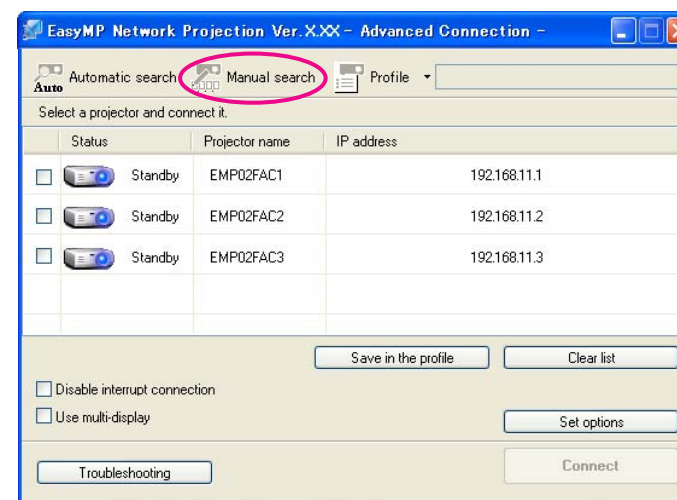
EasyMP Network Projection Ver.X.XX - Advanced Connection -

Auto Automatic search Manual search Profile

Select a projector and connect it.

| | Status | Projector name | IP address |
|---|---|---|---|
| ☐ | Standby | EMP02FAC1 | 192.168.11.1 |
| ☐ | Standby | EMP02FAC2 | 192.168.11.2 |
| ☐ | Standby | EMP02FAC3 | 192.168.11.3 |

Save in the profile
Clear list

Disable interrupt connection
Use multi-display

Set options

Troubleshooting
Connect